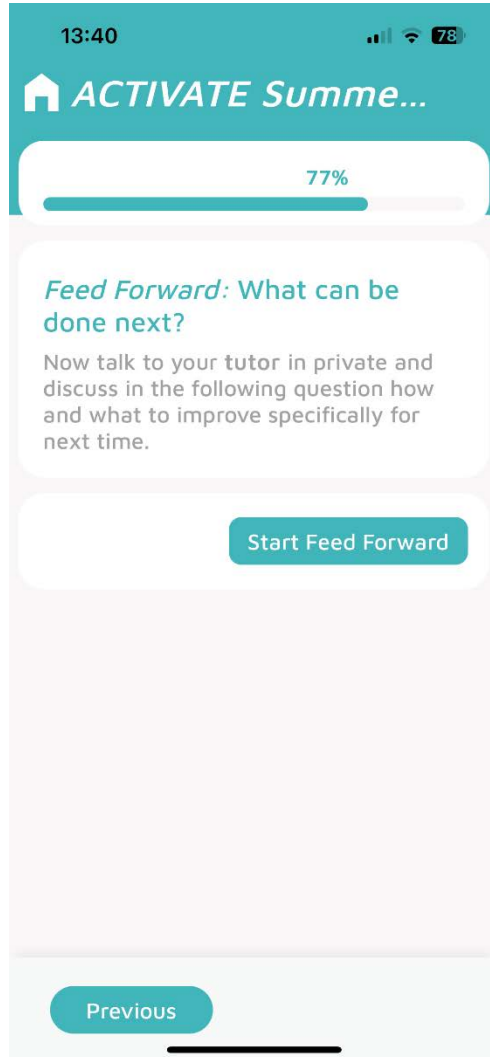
13:40

78

ACTIVATE Summe...

77%

*Feed Forward:* What can be done next?

Now talk to your **tutor** in private and discuss in the following question how and what to improve specifically for next time.

Start Feed Forward

Previous